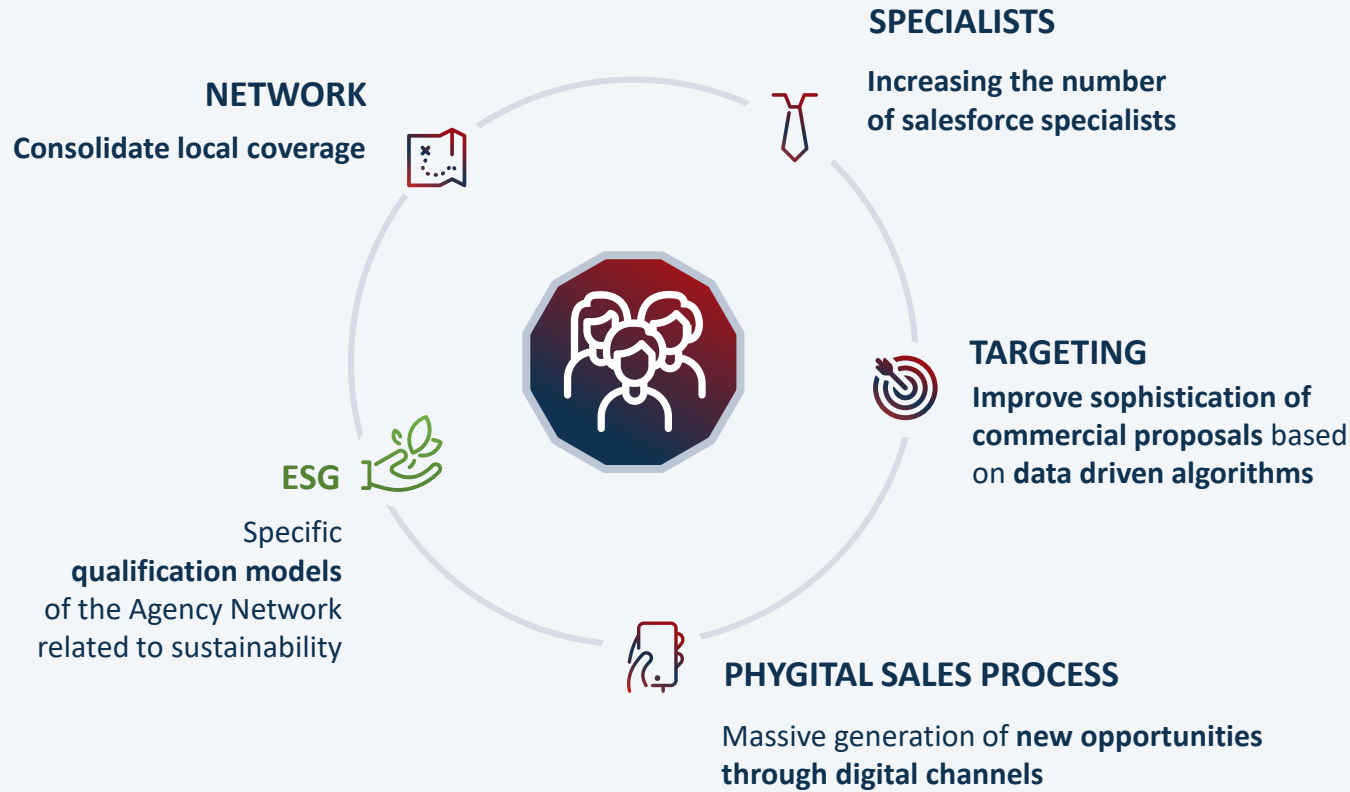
SPECIALISTS

Increasing the number of salesforce specialists

NETWORK

Consolidate local coverage

TARGETING

Improve sophistication of commercial proposals based on data driven algorithms

ESG

Specific qualification models of the Agency Network related to sustainability

PHYGITAL SALES PROCESS

Massive generation of new opportunities through digital channels